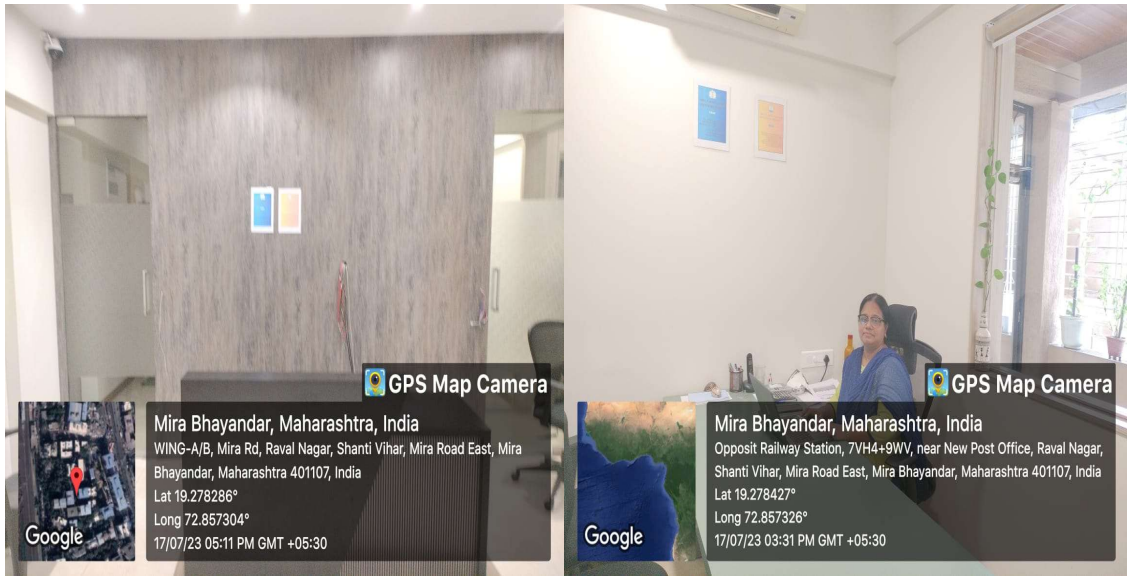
GPS Map Camera

Google

Mira Bhayandar, Maharashtra, India
WING-A/B, Mira Rd, Raval Nagar, Shanti Vihar, Mira Road East, Mira Bhayandar, Maharashtra 401107, India
Lat 19.278286°
Long 72.857304°
17/07/23 05:11 PM GMT +05:30

GPS Map Camera

Google

Mira Bhayandar, Maharashtra, India
Opposit Railway Station, 7VH4+9WV, near New Post Office, Raval Nagar, Shanti Vihar, Mira Road East, Mira Bhayandar, Maharashtra 401107, India
Lat 19.278427°
Long 72.857326°
17/07/23 03:31 PM GMT +05:30